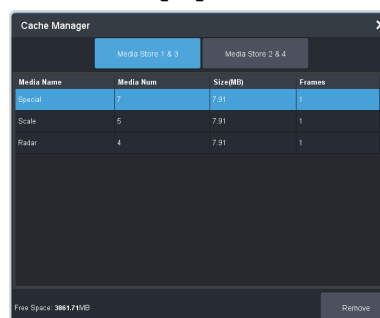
Cache Manager

X

Media Store 1 & 3

Media Store 2 & 4

| Media Name | Media Num | Size(MB) | Frames |
|---|---|---|---|
| Special | 7 | 7.91 | 1 |
| Scale | 5 | 7.91 | 1 |
| Radar | 4 | 7.91 | 1 |

Free Space: 3861.71MB

Remove